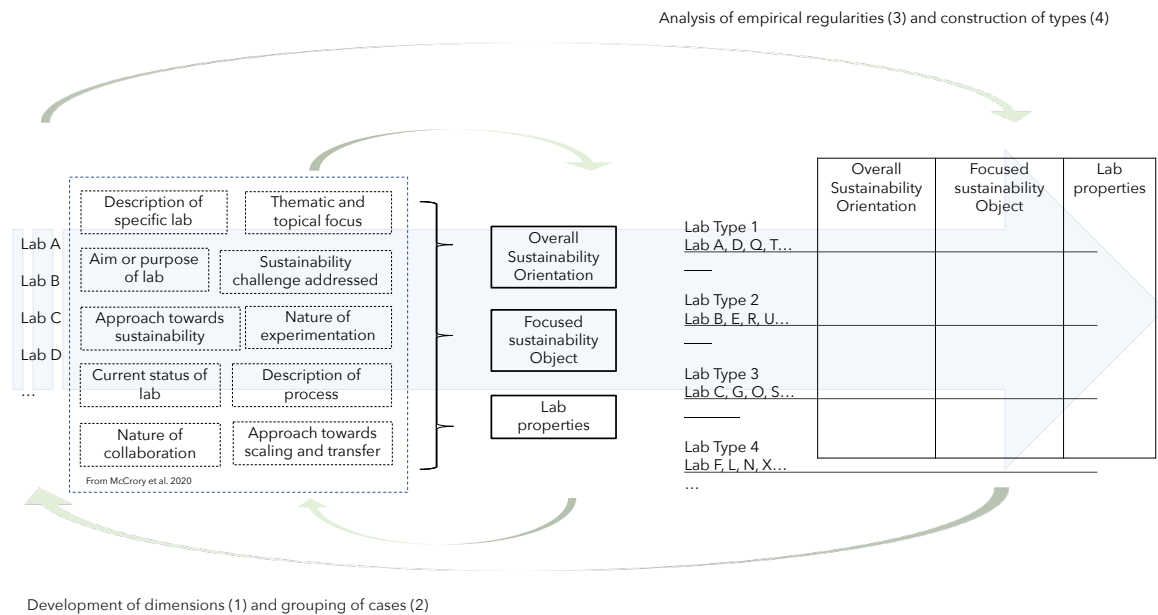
Analysis of empirical regularities (3) and construction of types (4)

Lab A
Lab B
Lab C
Lab D
…

Description of specific lab

Thematic and topical focus

Aim or purpose of lab

Sustainability challenge addressed

Approach towards sustainability

Nature of experimentation

Current status of lab

Description of process

Nature of collaboration

Approach towards scaling and transfer

From McCrory et al. 2020

Overall Sustainability Orientation

Focused sustainability Object

Lab properties

Lab Type 1
Lab A, D, Q, T…

Lab Type 2
Lab B, E, R, U…

Lab Type 3
Lab C, G, O, S…

Lab Type 4
Lab F, L, N, X…
…

| Overall Sustainability Orientation | Focused sustainability Object | Lab properties |
|---|---|---|
| | | |
| | | |
| | | |

Development of dimensions (1) and grouping of cases (2)